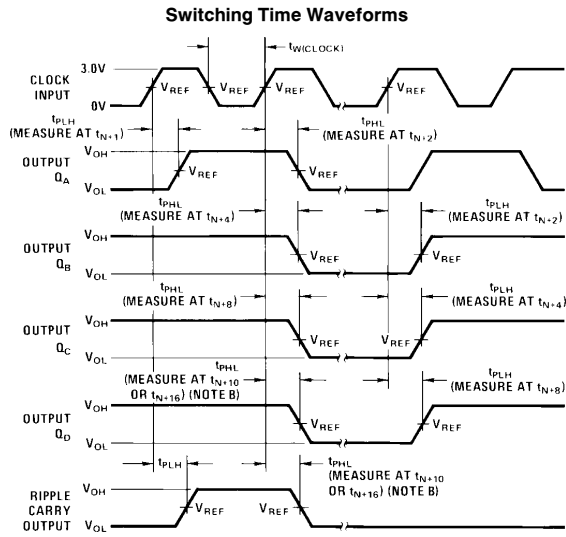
Switching Time Waveforms

$t_{W(CLOCK)}$

CLOCK INPUT

3.0V

0V

$V_{REF}$ $V_{REF}$ $V_{REF}$ $V_{REF}$

$t_{PLH}$ (MEASURE AT $t_{N+1}$)

$t_{PHL}$ (MEASURE AT $t_{N+2}$)

OUTPUT $Q_A$

$V_{OH}$

$V_{OL}$

$V_{REF}$ $V_{REF}$

$t_{PHL}$ (MEASURE AT $t_{N+4}$)

$t_{PLH}$ (MEASURE AT $t_{N+2}$)

OUTPUT $Q_B$

$V_{OH}$

$V_{OL}$

$V_{REF}$ $V_{REF}$

$t_{PHL}$ (MEASURE AT $t_{N+8}$)

$t_{PLH}$ (MEASURE AT $t_{N+4}$)

OUTPUT $Q_C$

$V_{OH}$

$V_{OL}$

$V_{REF}$ $V_{REF}$

$t_{PHL}$ (MEASURE AT $t_{N+10}$ OR $t_{N+16}$) (NOTE B)

$t_{PLH}$ (MEASURE AT $t_{N+8}$)

OUTPUT $Q_D$

$V_{OH}$

$V_{OL}$

$V_{REF}$ $V_{REF}$

$t_{PLH}$

$t_{PHL}$ (MEASURE AT $t_{N+10}$ OR $t_{N+16}$) (NOTE B)

RIPPLE CARRY OUTPUT

$V_{OH}$

$V_{OL}$

$V_{REF}$ $V_{REF}$